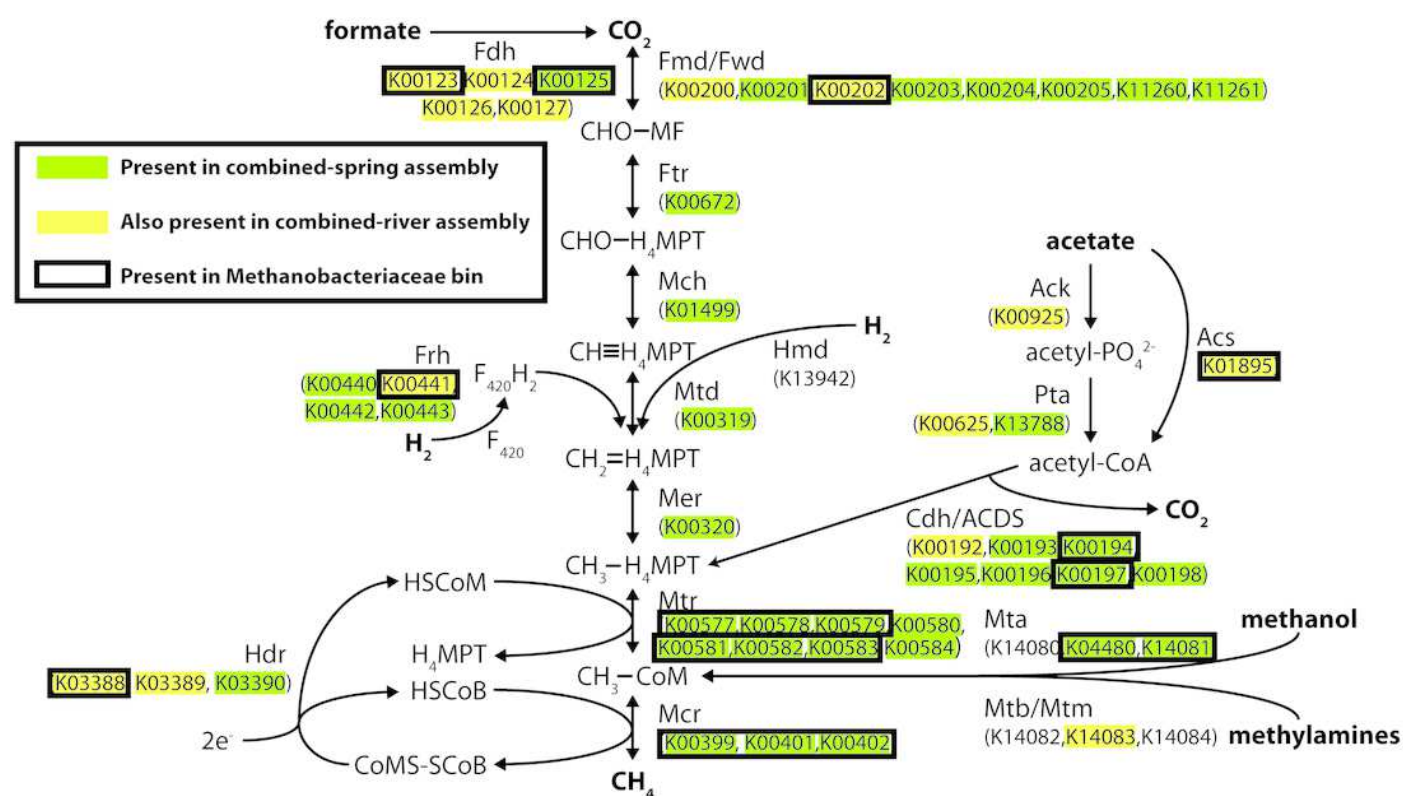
formate → $CO_2$

Fdh
(K00123,K00124,K00125,
K00126,K00127)

Fmd/Fwd
(K00200,K00201,K00202,K00203,K00204,K00205,K11260,K11261)

CHO−MF

Present in combined-spring assembly

Also present in combined-river assembly

Present in Methanobacteriaceae bin

Ftr
(K00672)

CHO−$H_4$MPT

acetate

Mch
(K01499)

Ack
(K00925)

acetyl-$PO_4^{2-}$

Acs
K01895

CH≡$H_4$MPT

$H_2$

Hmd
(K13942)

Frh
(K00440,K00441,
K00442,K00443)

$F_{420}H_2$

Mtd
(K00319)

Pta
(K00625,K13788)

$H_2$

$F_{420}$

$CH_2$=$H_4$MPT

acetyl-CoA

Mer
(K00320)

$CO_2$

Cdh/ACDS
(K00192,K00193,K00194,
K00195,K00196,K00197,K00198)

$CH_3$−$H_4$MPT

HSCoM

Mtr
(K00577,K00578,K00579,K00580,
K00581,K00582,K00583,K00584)

Mta
(K14080,K04480,K14081)

methanol

Hdr
(K03388, K03389, K03390)

$H_4$MPT

$CH_3$−CoM

HSCoB

Mtb/Mtm
(K14082,K14083,K14084)

methylamines

$2e^-$

Mcr
(K00399, K00401,K00402)

CoMS-SCoB

$CH_4$